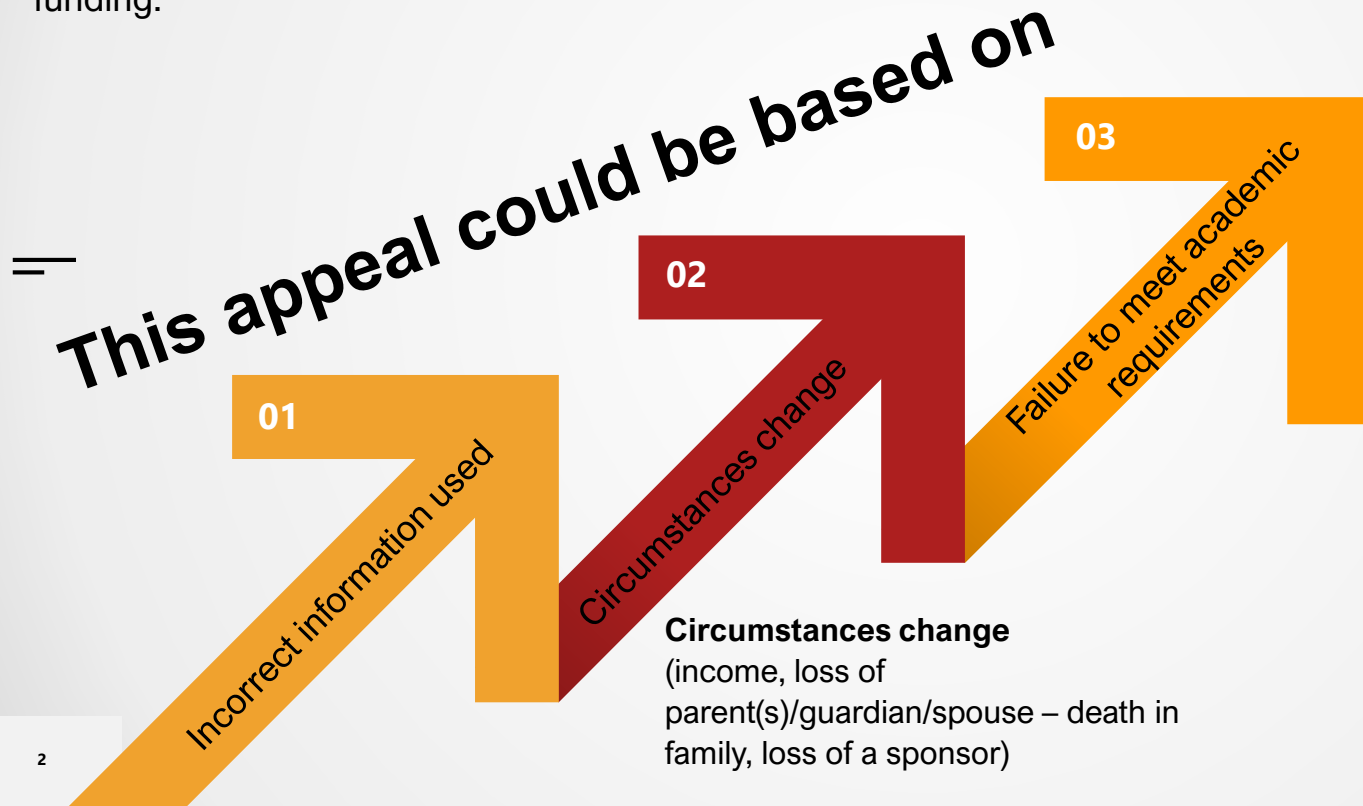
funding.

This appeal could be based on

01

Incorrect information used

02

Circumstances change

03

Failure to meet academic requirements

**Circumstances change** (income, loss of parent(s)/guardian/spouse – death in family, loss of a sponsor)

2